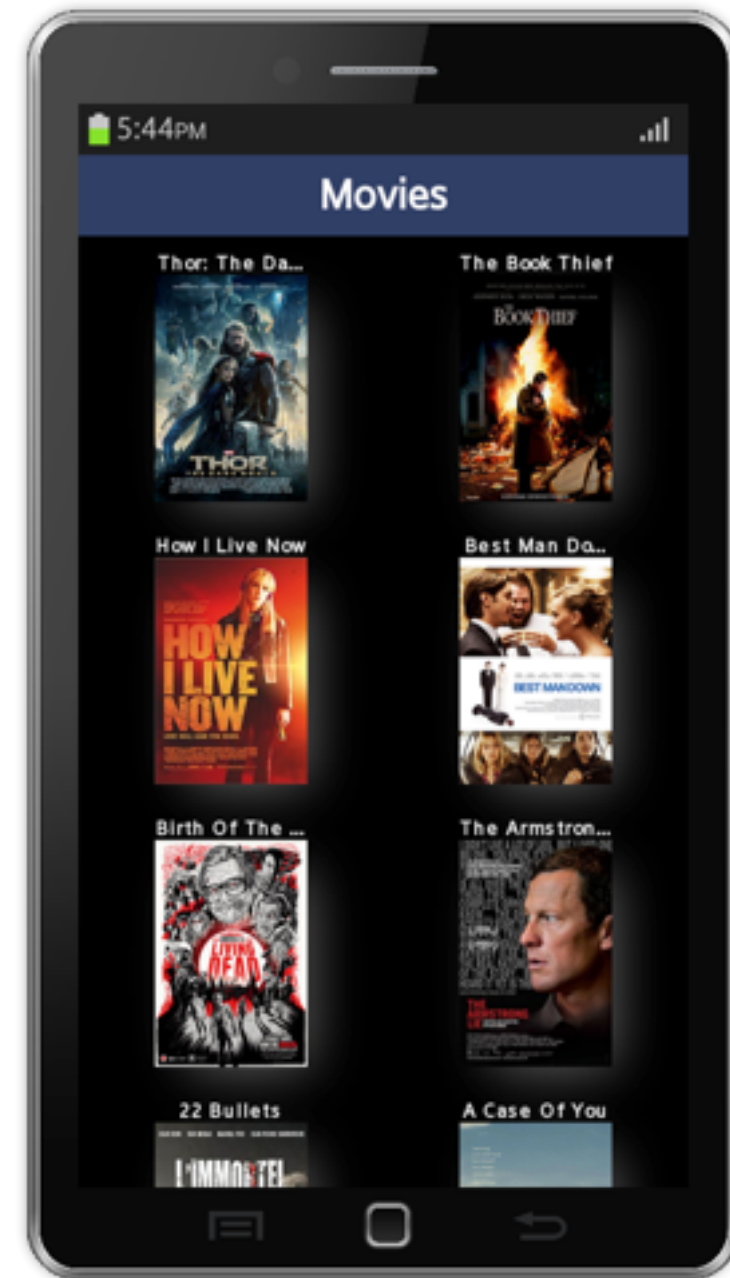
5:44PM

Movies

Thor: The Da...

THOR

The Book Thief

THE BOOK THIEF

How I Live Now

HOW I LIVE NOW

Best Man Do...

BEST MAN DOWN

Birth Of The ...

LIVING DEAD

The Armstron...

THE ARMSTRONG LIE

22 Bullets

L'IMMORTEL

A Case Of You